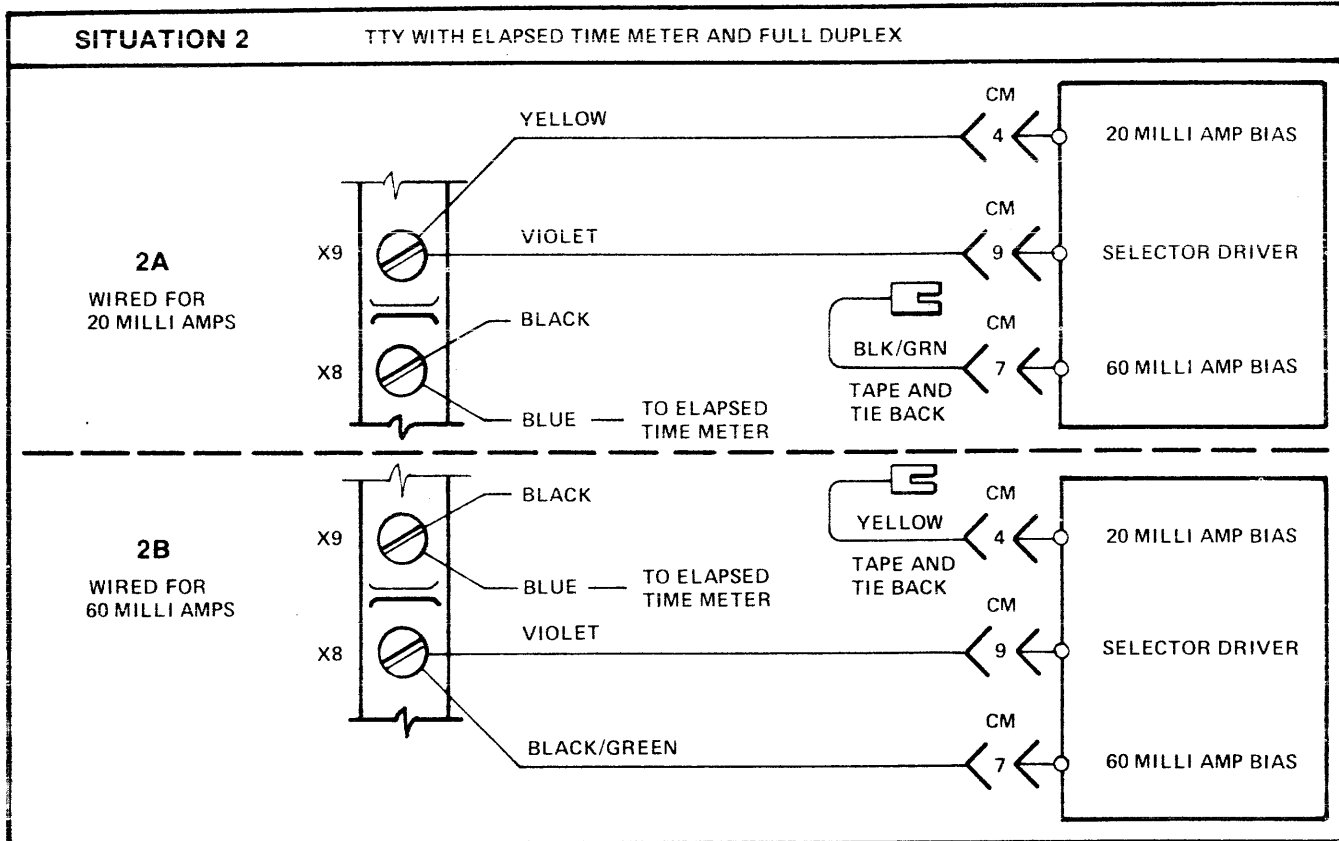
SITUATION 2 TTY WITH ELAPSED TIME METER AND FULL DUPLEX

2A
WIRED FOR 20 MILLI AMPS

X9
X8

YELLOW
VIOLET
BLACK
BLUE — TO ELAPSED TIME METER

BLK/GRN
TAPE AND TIE BACK

CM 4
CM 9
CM 7

20 MILLI AMP BIAS
SELECTOR DRIVER
60 MILLI AMP BIAS

2B
WIRED FOR 60 MILLI AMPS

X9
X8

BLACK
BLUE — TO ELAPSED TIME METER
VIOLET
BLACK/GREEN

YELLOW
TAPE AND TIE BACK

CM 4
CM 9
CM 7

20 MILLI AMP BIAS
SELECTOR DRIVER
60 MILLI AMP BIAS